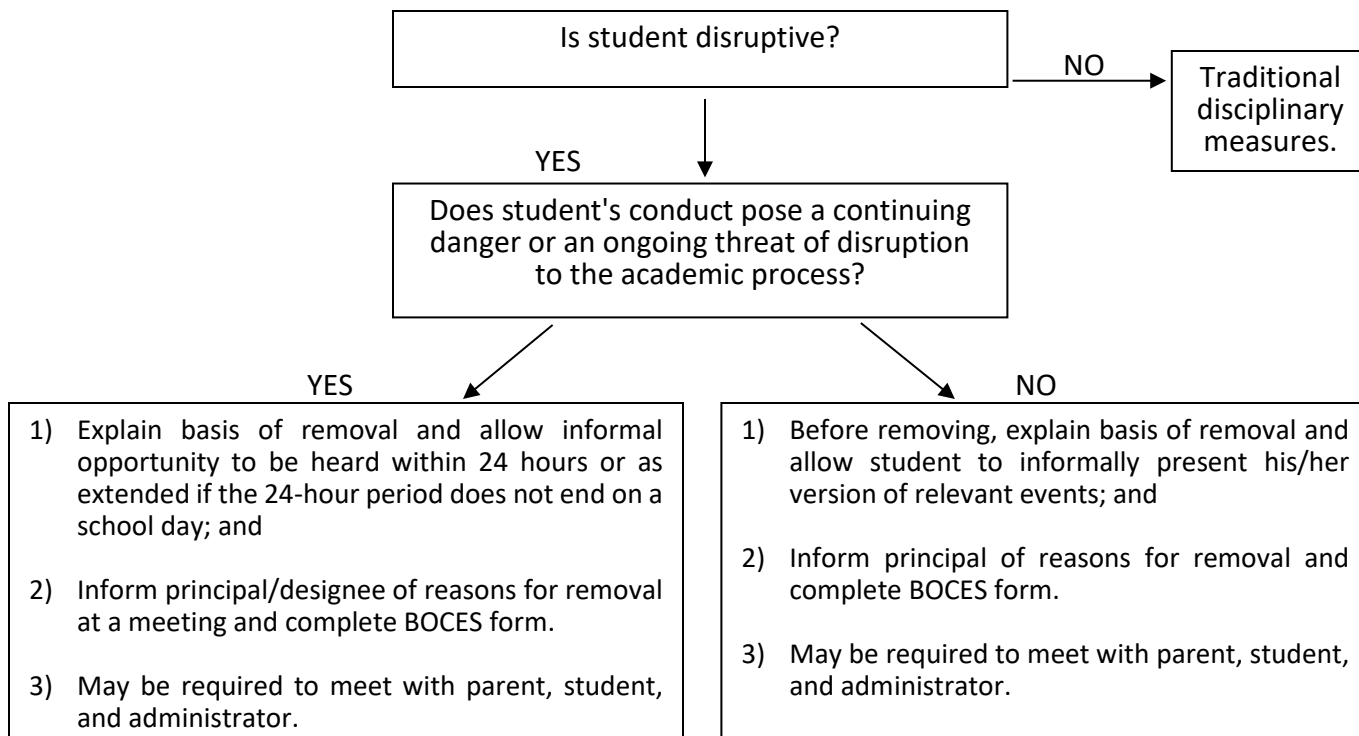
Is student disruptive?

NO

Traditional disciplinary measures.

YES

Does student's conduct pose a continuing danger or an ongoing threat of disruption to the academic process?

YES

1) Explain basis of removal and allow informal opportunity to be heard within 24 hours or as extended if the 24-hour period does not end on a school day; and

2) Inform principal/designee of reasons for removal at a meeting and complete BOCES form.

3) May be required to meet with parent, student, and administrator.

NO

1) Before removing, explain basis of removal and allow student to informally present his/her version of relevant events; and

2) Inform principal of reasons for removal and complete BOCES form.

3) May be required to meet with parent, student, and administrator.